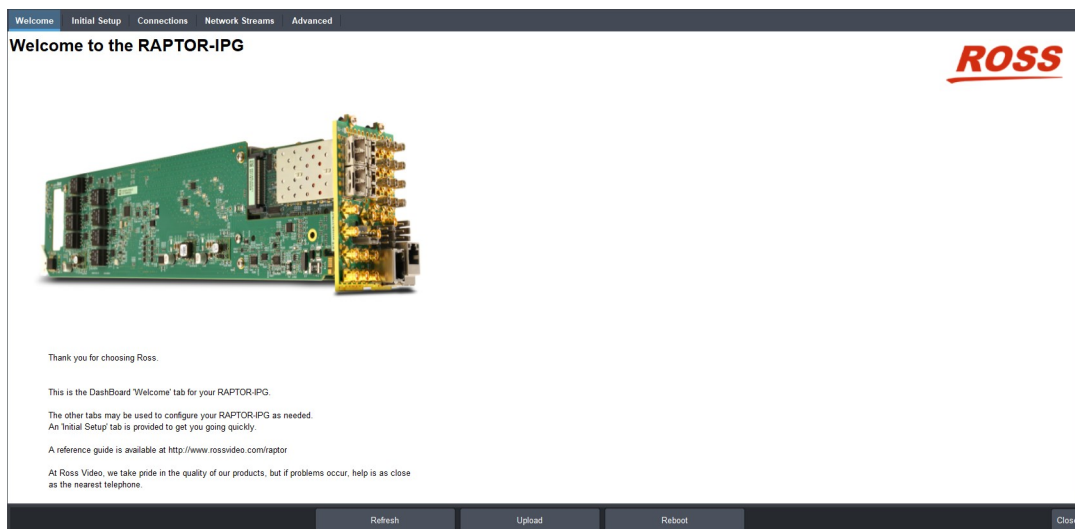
Welcome Initial Setup Connections Network Streams Advanced

Welcome to the RAPTOR-IPG

ROSS

Thank you for choosing Ross.

This is the DashBoard 'Welcome' tab for your RAPTOR-IPG.

The other tabs may be used to configure your RAPTOR-IPG as needed.
An 'Initial Setup' tab is provided to get you going quickly.

A reference guide is available at http://www.rossvideo.com/raptor

At Ross Video, we take pride in the quality of our products, but if problems occur, help is as close as the nearest telephone.

Refresh Upload Reboot Clos